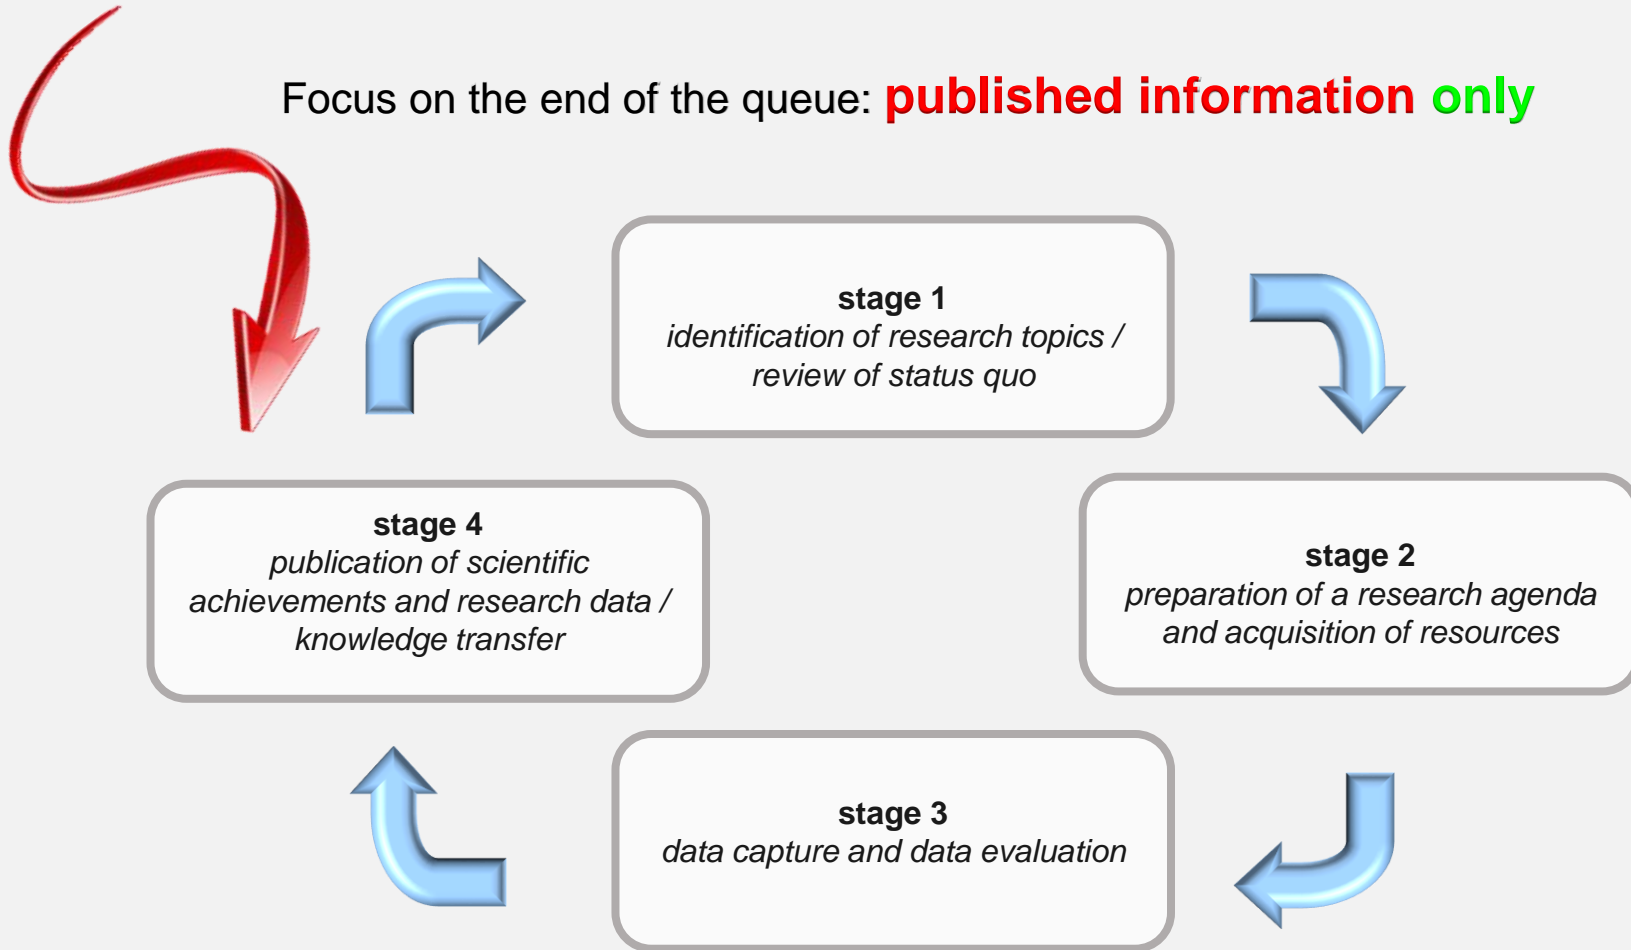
Focus on the end of the queue: published information only

**stage 1**
*identification of research topics / review of status quo*

**stage 2**
*preparation of a research agenda and acquisition of resources*

**stage 3**
*data capture and data evaluation*

**stage 4**
*publication of scientific achievements and research data / knowledge transfer*